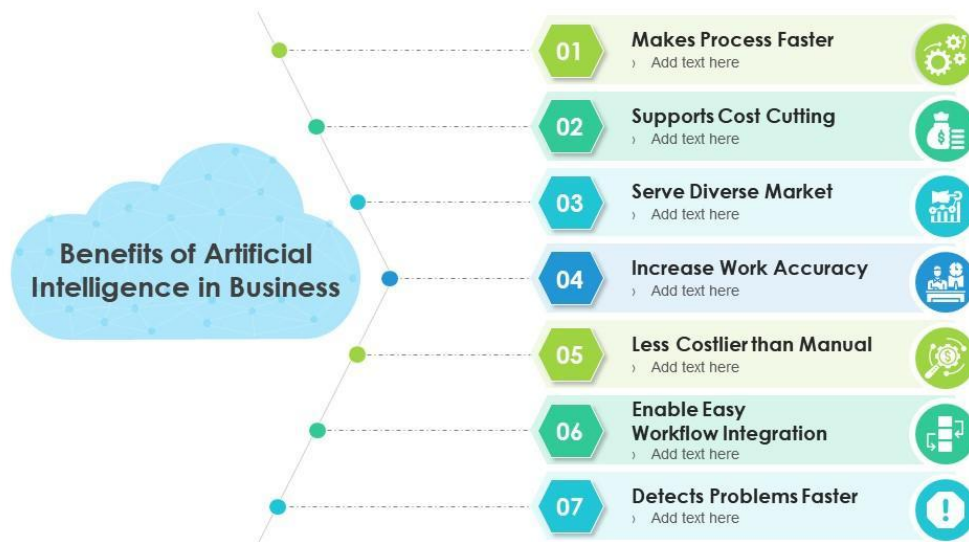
Benefits of Artificial Intelligence in Business

01
Makes Process Faster
› Add text here

02
Supports Cost Cutting
› Add text here

03
Serve Diverse Market
› Add text here

04
Increase Work Accuracy
› Add text here

05
Less Costlier than Manual
› Add text here

06
Enable Easy Workflow Integration
› Add text here

07
Detects Problems Faster
› Add text here